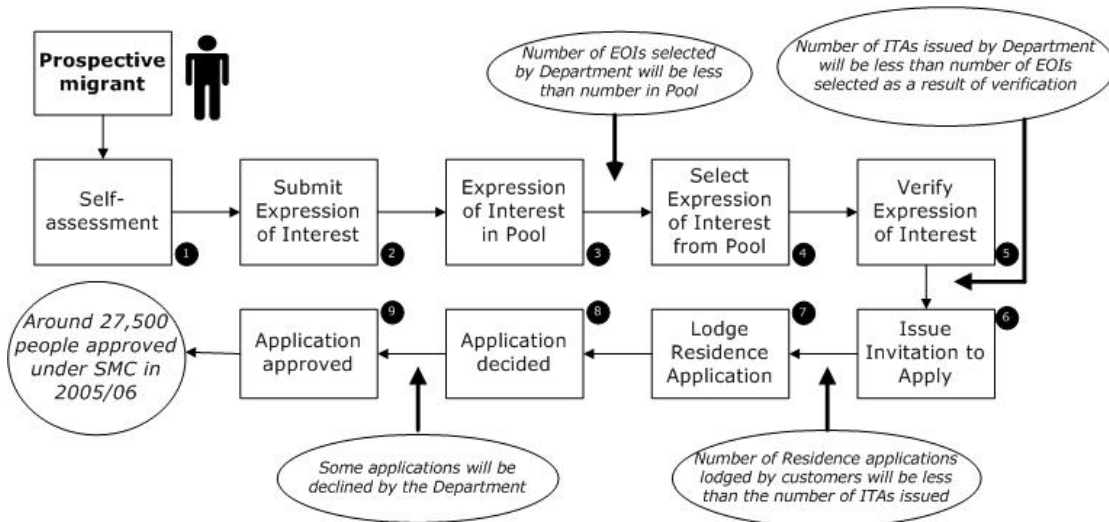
Prospective migrant

Number of EOIs selected by Department will be less than number in Pool

Number of ITAs issued by Department will be less than number of EOIs selected as a result of verification

Self-assessment 1

Submit Expression of Interest 2

Expression of Interest in Pool 3

Select Expression of Interest from Pool 4

Verify Expression of Interest 5

Issue Invitation to Apply 6

Lodge Residence Application 7

Application decided 8

Application approved 9

Around 27,500 people approved under SMC in 2005/06

Some applications will be declined by the Department

Number of Residence applications lodged by customers will be less than the number of ITAs issued